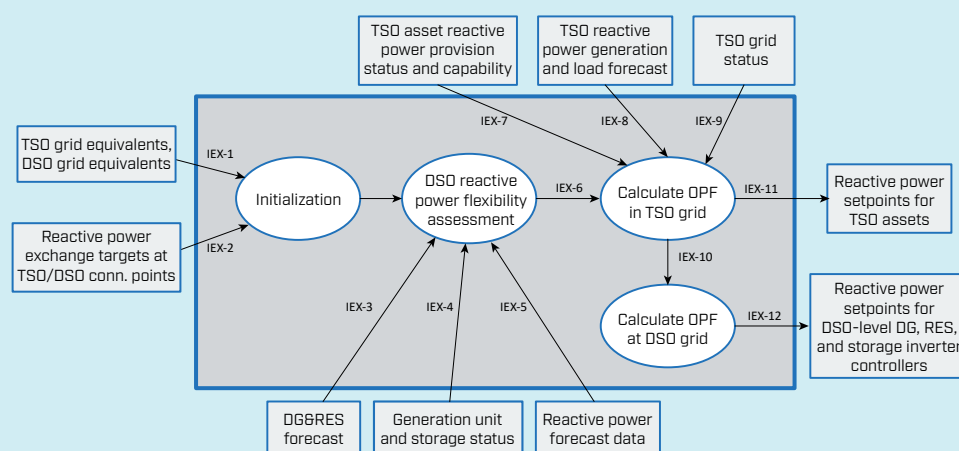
TSO asset reactive power provision status and capability

TSO reactive power generation and load forecast

TSO grid status

TSO grid equivalents, DSO grid equivalents

Reactive power exchange targets at TSO/DSO conn. points

IEX-1

IEX-2

Initialization

DSO reactive power flexibility assessment

IEX-7

IEX-8

IEX-9

IEX-6

Calculate OPF in TSO grid

IEX-11

Reactive power setpoints for TSO assets

IEX-10

Calculate OPF at DSO grid

IEX-12

Reactive power setpoints for DSO-level DG, RES, and storage inverter controllers

IEX-3

IEX-4

IEX-5

DG&RES forecast

Generation unit and storage status

Reactive power forecast data